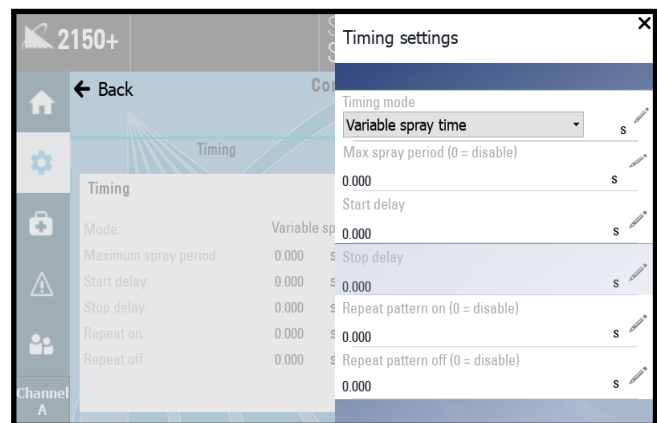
2150+

← Back

Co

Timing

Timing

Mode: Variable sp

Maximum spray period: 0.000 s

Start delay: 0.000 s

Stop delay: 0.000 s

Repeat on: 0.000 s

Repeat off: 0.000 s

Channel A

Timing settings

×

Timing mode

Variable spray time

s

Max spray period (0 = disable)

0.000 s

Start delay

0.000 s

Stop delay

0.000 s

Repeat pattern on (0 = disable)

0.000 s

Repeat pattern off (0 = disable)

0.000 s